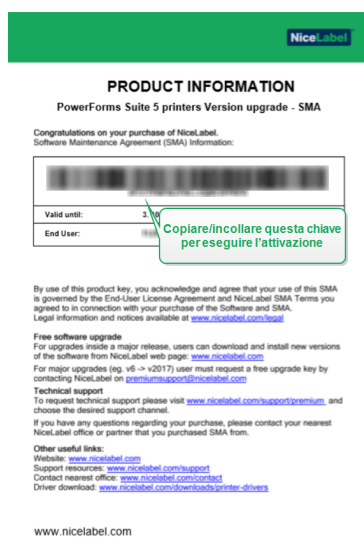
NiceLabel

PRODUCT INFORMATION

PowerForms Suite 5 printers Version upgrade - SMA

Congratulations on your purchase of NiceLabel.
Software Maintenance Agreement (SMA) Information:

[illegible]

| Valid until: | 3. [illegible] |
|---|---|
| End User: | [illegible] |

Copiare/incollare questa chiave per eseguire l'attivazione

By use of this product key, you acknowledge and agree that your use of this SMA is governed by the End-User License Agreement and NiceLabel SMA Terms you agreed to in connection with your purchase of the Software and SMA.
Legal information and notices available at www.nicelabel.com/legal

Free software upgrade
For upgrades inside a major release, users can download and install new versions of the software from NiceLabel web page: www.nicelabel.com
For major upgrades (e.g. v6 -> v2017) user must request a free upgrade key by contacting NiceLabel on premiumsupport@nicelabel.com

Technical support
To request technical support please visit www.nicelabel.com/support/premium and choose the desired support channel.
If you have any questions regarding your purchase, please contact your nearest NiceLabel office or partner that you purchased SMA from.

Other useful links:
Website: www.nicelabel.com
Support resources: www.nicelabel.com/support
Contact nearest office: www.nicelabel.com/contact
Driver download: www.nicelabel.com/downloads/printer-drivers

www.nicelabel.com